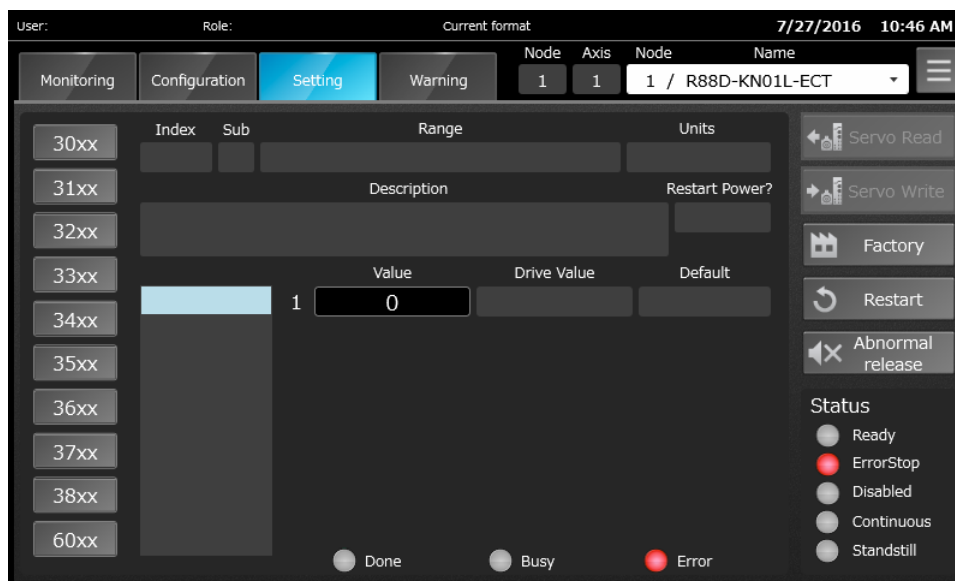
User: Role: Current format 7/27/2016 10:46 AM

Monitoring Configuration Setting Warning

Node 1 Axis 1 Node Name 1 / R88D-KN01L-ECT

30xx
31xx
32xx
33xx
34xx
35xx
36xx
37xx
38xx
60xx

Index Sub Range Units

Description Restart Power?

Value Drive Value Default

1 0

Done Busy Error

Servo Read
Servo Write
Factory
Restart
Abnormal release

Status
Ready
ErrorStop
Disabled
Continuous
Standstill